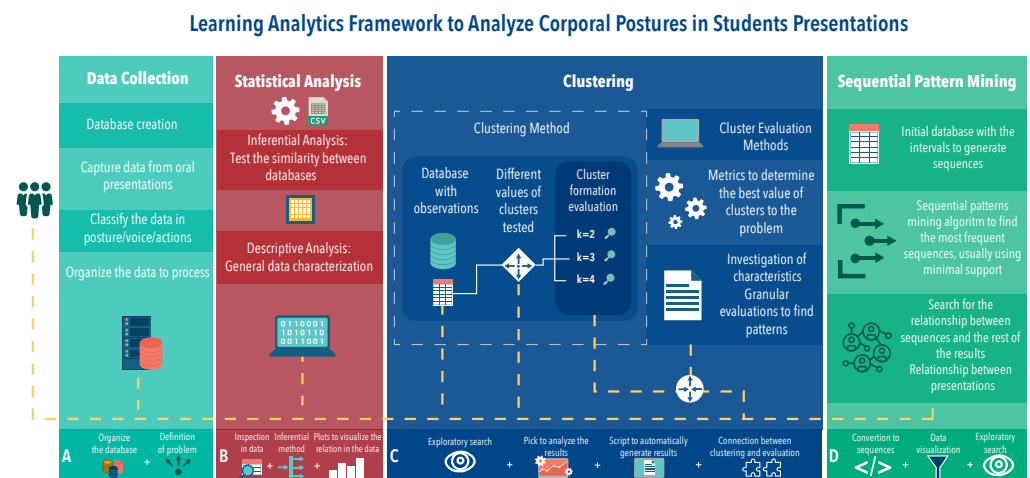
Learning Analytics Framework to Analyze Corporal Postures in Students Presentations

Data Collection

Database creation

Capture data from oral presentations

Classify the data in posture/voice/actions

Organize the data to process

A
Organize the database
+
Definition of problem

Statistical Analysis

CSV

Inferential Analysis: Test the similarity between databases

Descriptive Analysis: General data characterization

0110001
1010110
0011001

B
Inspection in data
+
Inferential method
+
Plots to visualize the relation in the data

Clustering

Clustering Method

Database with observations

Different values of clusters tested

Cluster formation evaluation

k=2
k=3
k=4

Cluster Evaluation Methods

Metrics to determine the best value of clusters to the problem

Investigation of characteristics Granular evaluations to find patterns

C
Exploratory search
+
Pick to analyze the results
+
Script to automatically generate results
+
Connection between clustering and evaluation

Sequential Pattern Mining

Initial database with the intervals to generate sequences

Sequential patterns mining algoritm to find the most frequent sequences, usually using minimal support

Search for the relationship between sequences and the rest of the results Relationship between presentations

D
Convertion to sequences
</>
+
Data visualization
+
Exploratory search